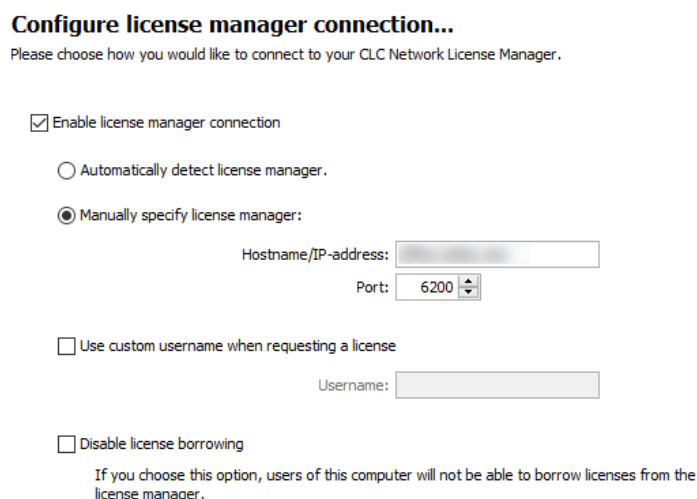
Configure license manager connection...

Please choose how you would like to connect to your CLC Network License Manager.

Enable license manager connection

Automatically detect license manager.

Manually specify license manager:

Hostname/IP-address: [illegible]

Port: 6200

Use custom username when requesting a license

Username:

Disable license borrowing

If you choose this option, users of this computer will not be able to borrow licenses from the license manager.